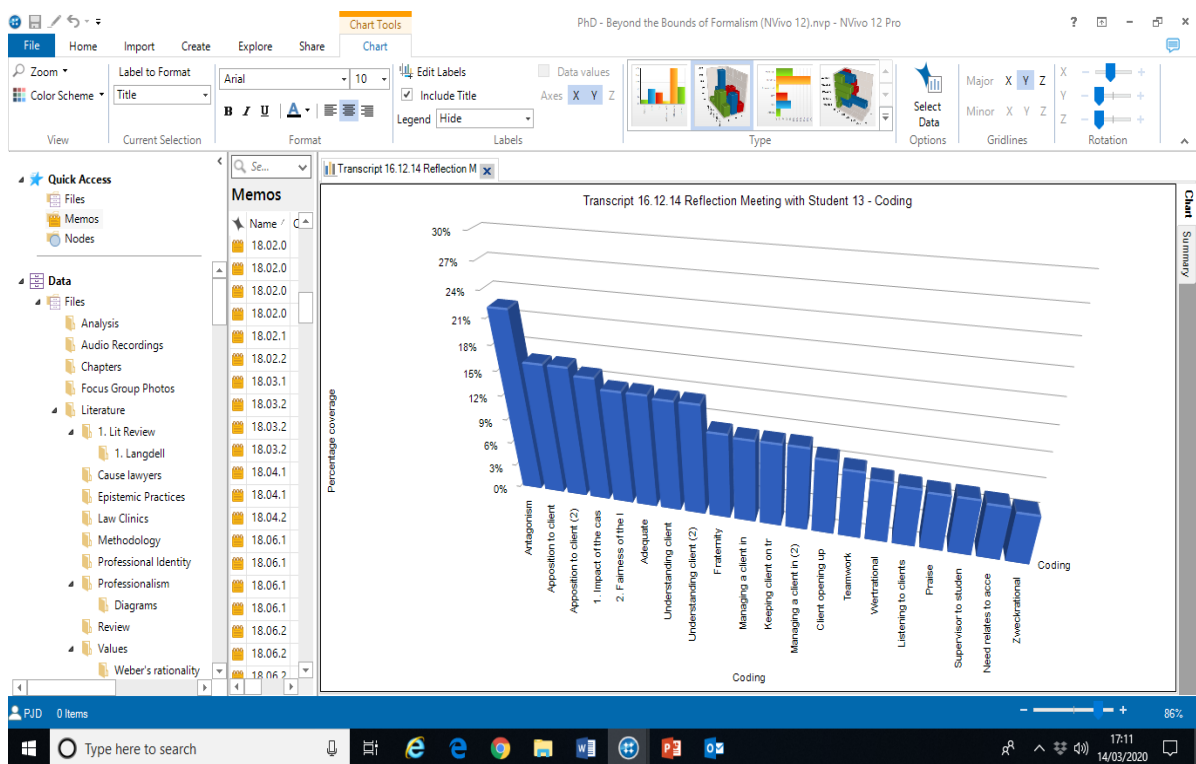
Chart Tools

PhD - Beyond the Bounds of Formalism (NVivo 12).nvp - NVivo 12 Pro

File Home Import Create Explore Share Chart

Zoom
Color Scheme
View

Label to Format
Title
Current Selection

Arial 10
B I U A
Format

Edit Labels
Include Title
Legend Hide
Labels

Data values
Axes X Y Z

Type

Select Data
Options

Major X Y Z
Minor X Y Z
Gridlines

X
Y
Z
Rotation

Quick Access
Files
Memos
Nodes

Data
Files
Analysis
Audio Recordings
Chapters
Focus Group Photos
Literature
1. Lit Review
1. Langdell
Cause lawyers
Epistemic Practices
Law Clinics
Methodology
Professional Identity
Professionalism
Diagrams
Review
Values
Weber's rationality

Se...
Memos
Name
18.02.0
18.02.0
18.02.0
18.02.0
18.02.1
18.02.2
18.03.1
18.03.2
18.03.2
18.03.2
18.04.1
18.04.1
18.04.2
18.06.1
18.06.1
18.06.1
18.06.1
18.06.2
18.06.2
18.06.2

Transcript 16.12.14 Reflection M

Transcript 16.12.14 Reflection Meeting with Student 13 - Coding

30%
27%
24%
21%
18%
15%
12%
9%
6%
3%
0%

Percentage coverage

Antagonism
Apposition to client
Apposition to client (2)
1. Impact of the cas
2. Fairness of the l
Adequate
Understanding client
Understanding client (2)
Fraternity
Managing a client in
Keeping client on tr
Managing a client in (2)
Client opening up
Teamwork
Wertrational
Listening to clients
Praise
Supervisor to studen
Need relates to acce
Zweckrational

Coding

Coding

Chart
Summary

PJD 0 Items

86%

Type here to search

17:11
14/03/2020